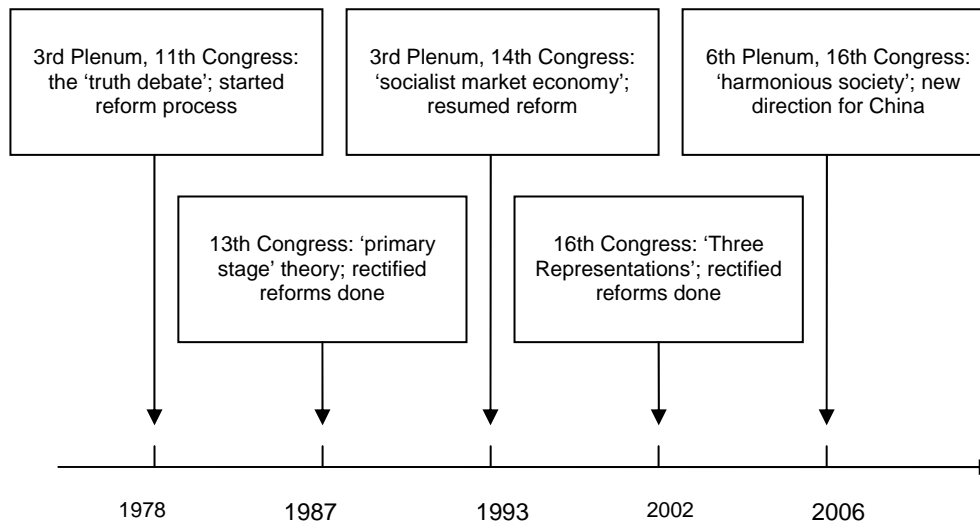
3rd Plenum, 11th Congress: the 'truth debate'; started reform process

3rd Plenum, 14th Congress: 'socialist market economy'; resumed reform

6th Plenum, 16th Congress: 'harmonious society'; new direction for China

13th Congress: 'primary stage' theory; rectified reforms done

16th Congress: 'Three Representations'; rectified reforms done

1978

1987

1993

2002

2006